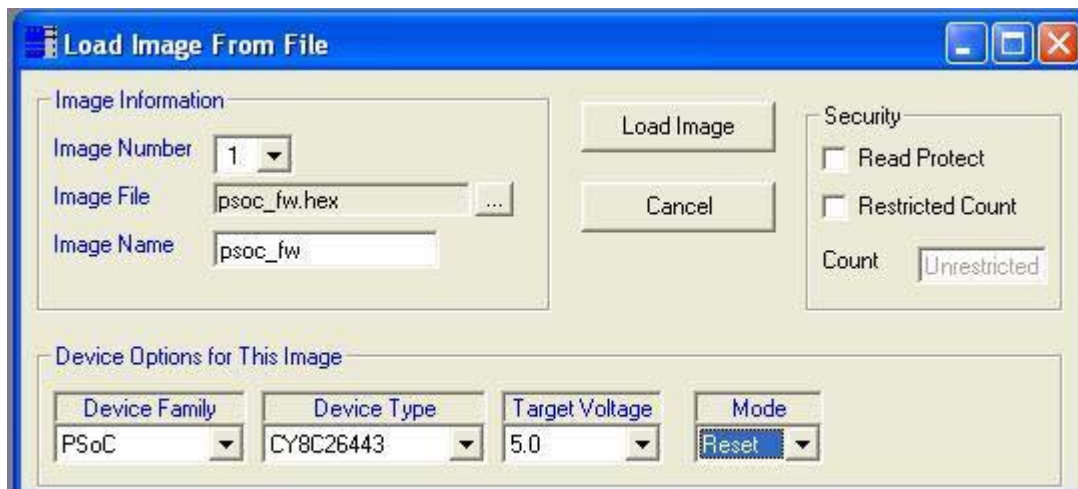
Load Image From File

Image Information

Image Number 1

Image File psoc_fw.hex ...

Image Name psoc_fw

Load Image

Cancel

Security

Read Protect

Restricted Count

Count Unrestricted

Device Options for This Image

Device Family PSoC

Device Type CY8C26443

Target Voltage 5.0

Mode Reset